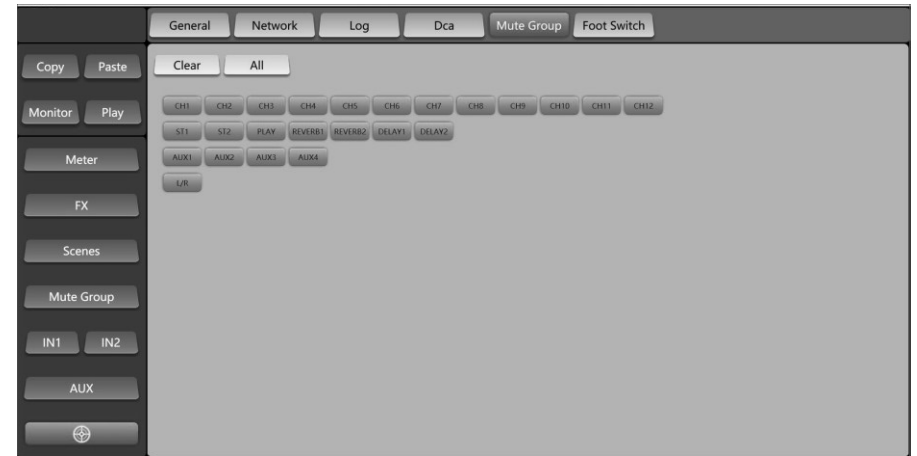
General Network Log Dca Mute Group Foot Switch

Copy Paste

Monitor Play

Meter

FX

Scenes

Mute Group

IN1 IN2

AUX

Clear All

CH1 CH2 CH3 CH4 CH5 CH6 CH7 CH8 CH9 CH10 CH11 CH12

ST1 ST2 PLAY REVERB1 REVERB2 DELAY1 DELAY2

AUX1 AUX2 AUX3 AUX4

L/R